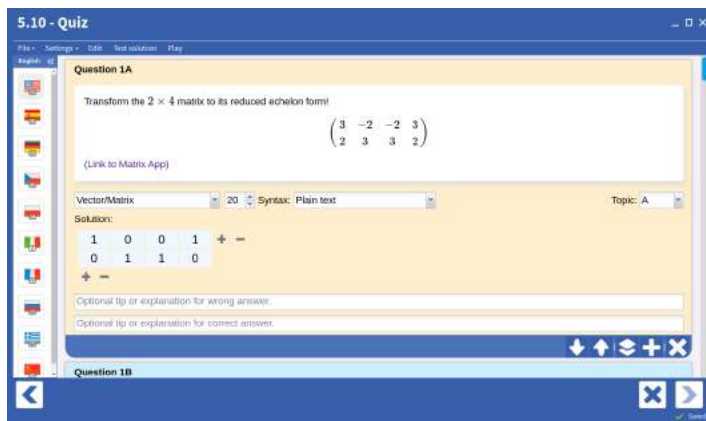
5.10 - Quiz

File ▾ Settings ▾ Edit Test solution Play

English

Question 1A

Transform the $2 \times 4$ matrix to its reduced echelon form!

$\begin{pmatrix} 3 & -2 & -2 & 3 \\ 2 & 3 & 3 & 2 \end{pmatrix}$

(Link to Matrix App)

Vector/Matrix 20 Syntax: Plain text Topic: A

Solution:

| 1 | 0 | 0 | 1 |
|---|---|---|---|
| 0 | 1 | 1 | 0 |

Optional tip or explanation for wrong answer.

Optional tip or explanation for correct answer.

Question 1B

Saved